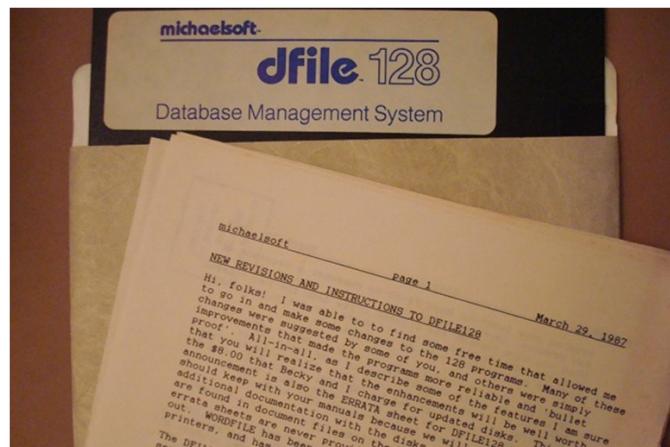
michaelsoft
dfile 128
Database Management System

michaelsoft

page 1

NEW REVISIONS AND INSTRUCTIONS TO DFILE128

March 29, 1987

Hi, folks! I was able to to find some free time that allowed me to go in and make some changes to the 128 programs. Many of these changes were suggested by some of you, and others were simply improvements that made the programs more reliable and 'bullet proof'. All-in-all, as I describe some of the features I am sure that you will realize that the enhancements will be well worth the $8.00 that Becky and I charge for updated disks. This announcement is also the ERRATA sheet for DFILE128 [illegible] should keep with your manuals because we will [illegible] additional documentation with the disks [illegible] are found in documentation files on the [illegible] errata sheets are never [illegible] out. WORDFILE has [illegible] printers, and has been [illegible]
The DF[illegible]